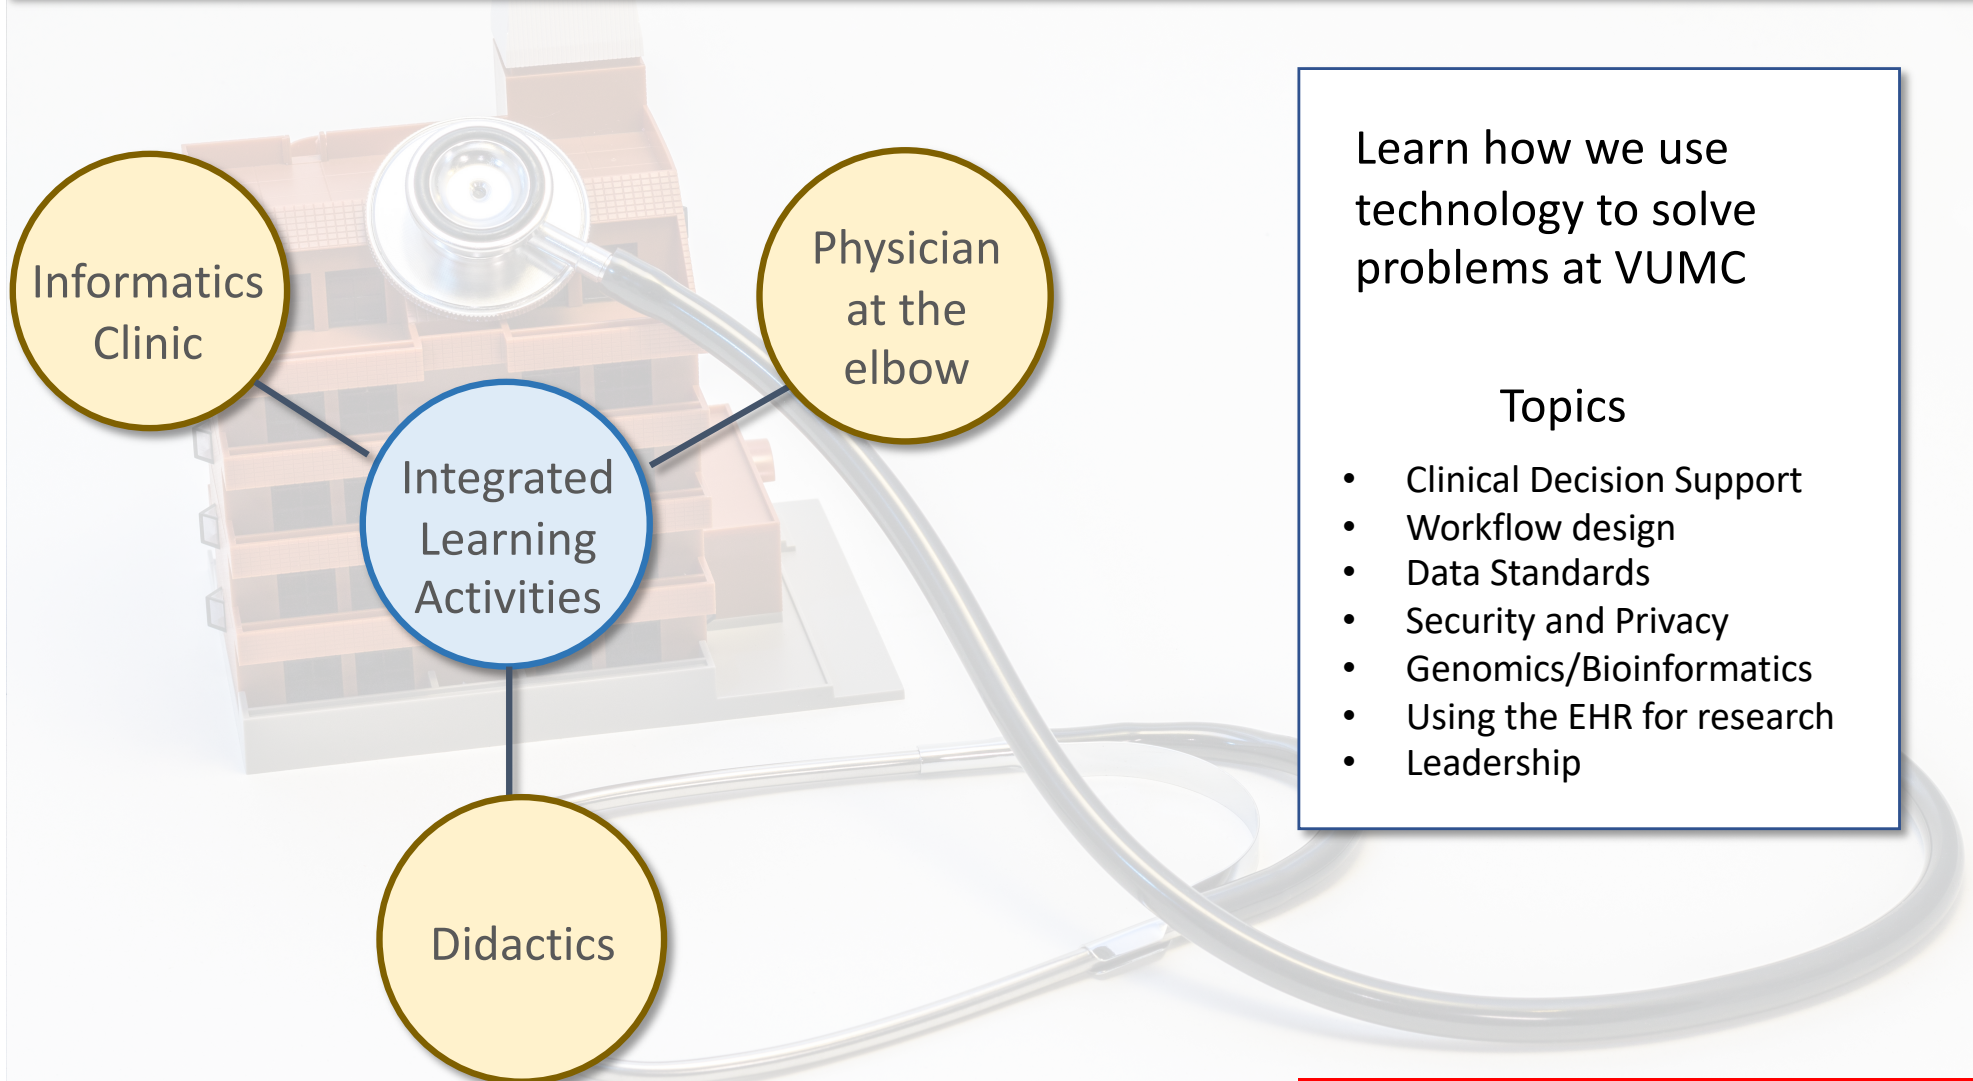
Informatics Clinic

Physician at the elbow

Integrated Learning Activities

Didactics

Learn how we use technology to solve problems at VUMC

Topics

- Clinical Decision Support
- Workflow design
- Data Standards
- Security and Privacy
- Genomics/Bioinformatics
- Using the EHR for research
- Leadership